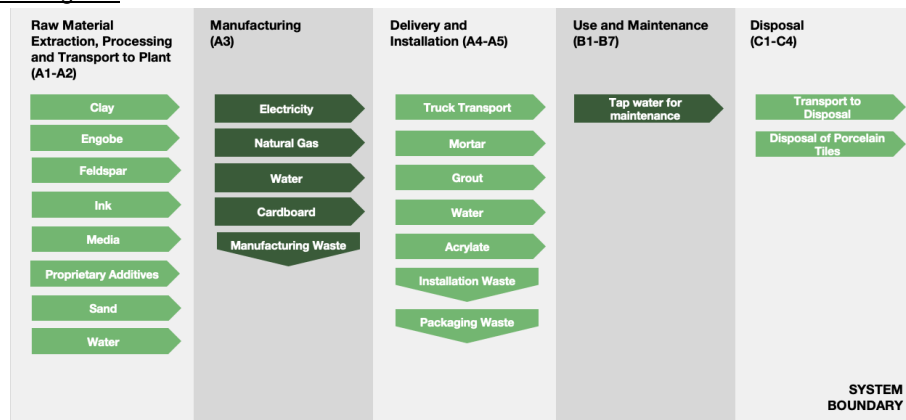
Raw Material Extraction, Processing and Transport to Plant (A1-A2)

Clay
Engobe
Feldspar
Ink
Media
Proprietary Additives
Sand
Water

Manufacturing (A3)

Electricity
Natural Gas
Water
Cardboard
Manufacturing Waste

Delivery and Installation (A4-A5)

Truck Transport
Mortar
Grout
Water
Acrylate
Installation Waste
Packaging Waste

Use and Maintenance (B1-B7)

Tap water for maintenance

Disposal (C1-C4)

Transport to Disposal
Disposal of Porcelain Tiles

SYSTEM BOUNDARY